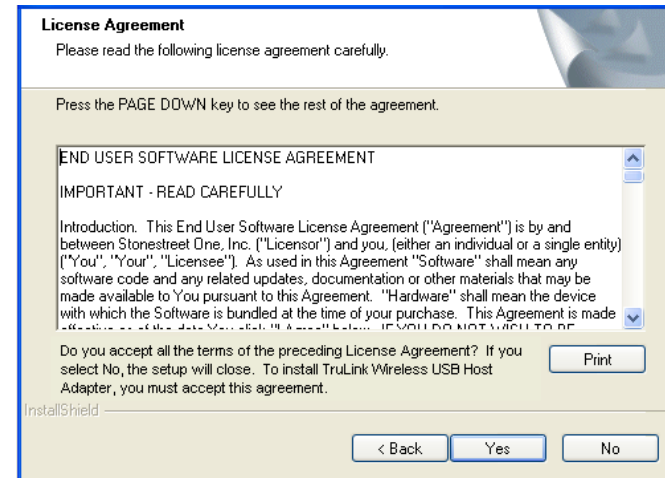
License Agreement
Please read the following license agreement carefully.

Press the PAGE DOWN key to see the rest of the agreement.

END USER SOFTWARE LICENSE AGREEMENT

IMPORTANT - READ CAREFULLY

Introduction. This End User Software License Agreement ("Agreement") is by and between Stonestreet One, Inc. ("Licensor") and you, (either an individual or a single entity) ("You", "Your", "Licensee"). As used in this Agreement "Software" shall mean any software code and any related updates, documentation or other materials that may be made available to You pursuant to this Agreement. "Hardware" shall mean the device with which the Software is bundled at the time of your purchase. This Agreement is made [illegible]

Do you accept all the terms of the preceding License Agreement? If you select No, the setup will close. To install TruLink Wireless USB Host Adapter, you must accept this agreement.

Print

InstallShield

< Back
Yes
No